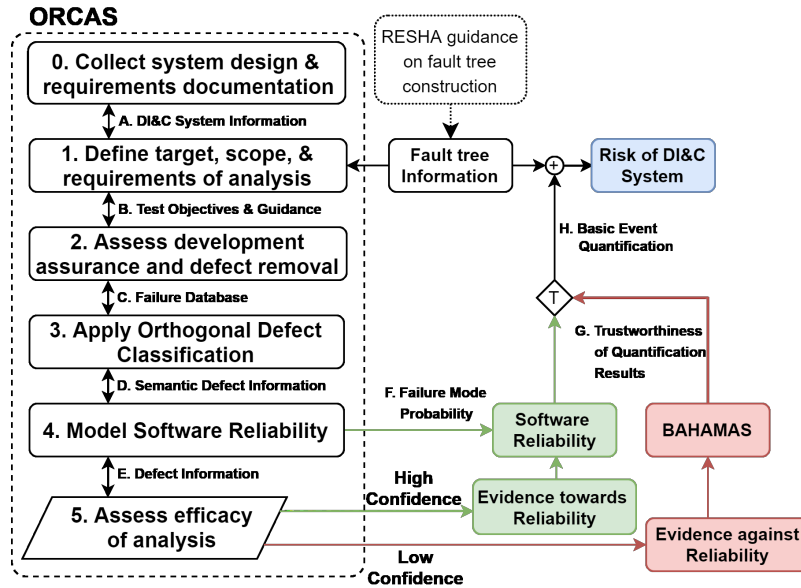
ORCAS

0. Collect system design & requirements documentation

A. DI&C System Information

1. Define target, scope, & requirements of analysis

B. Test Objectives & Guidance

2. Assess development assurance and defect removal

C. Failure Database

3. Apply Orthogonal Defect Classification

D. Semantic Defect Information

4. Model Software Reliability

E. Defect Information

5. Assess efficacy of analysis

RESHA guidance on fault tree construction

Fault tree Information

+

Risk of DI&C System

H. Basic Event Quantification

T

G. Trustworthiness of Quantification Results

F. Failure Mode Probability

Software Reliability

BAHAMAS

High Confidence

Evidence towards Reliability

Low Confidence

Evidence against Reliability